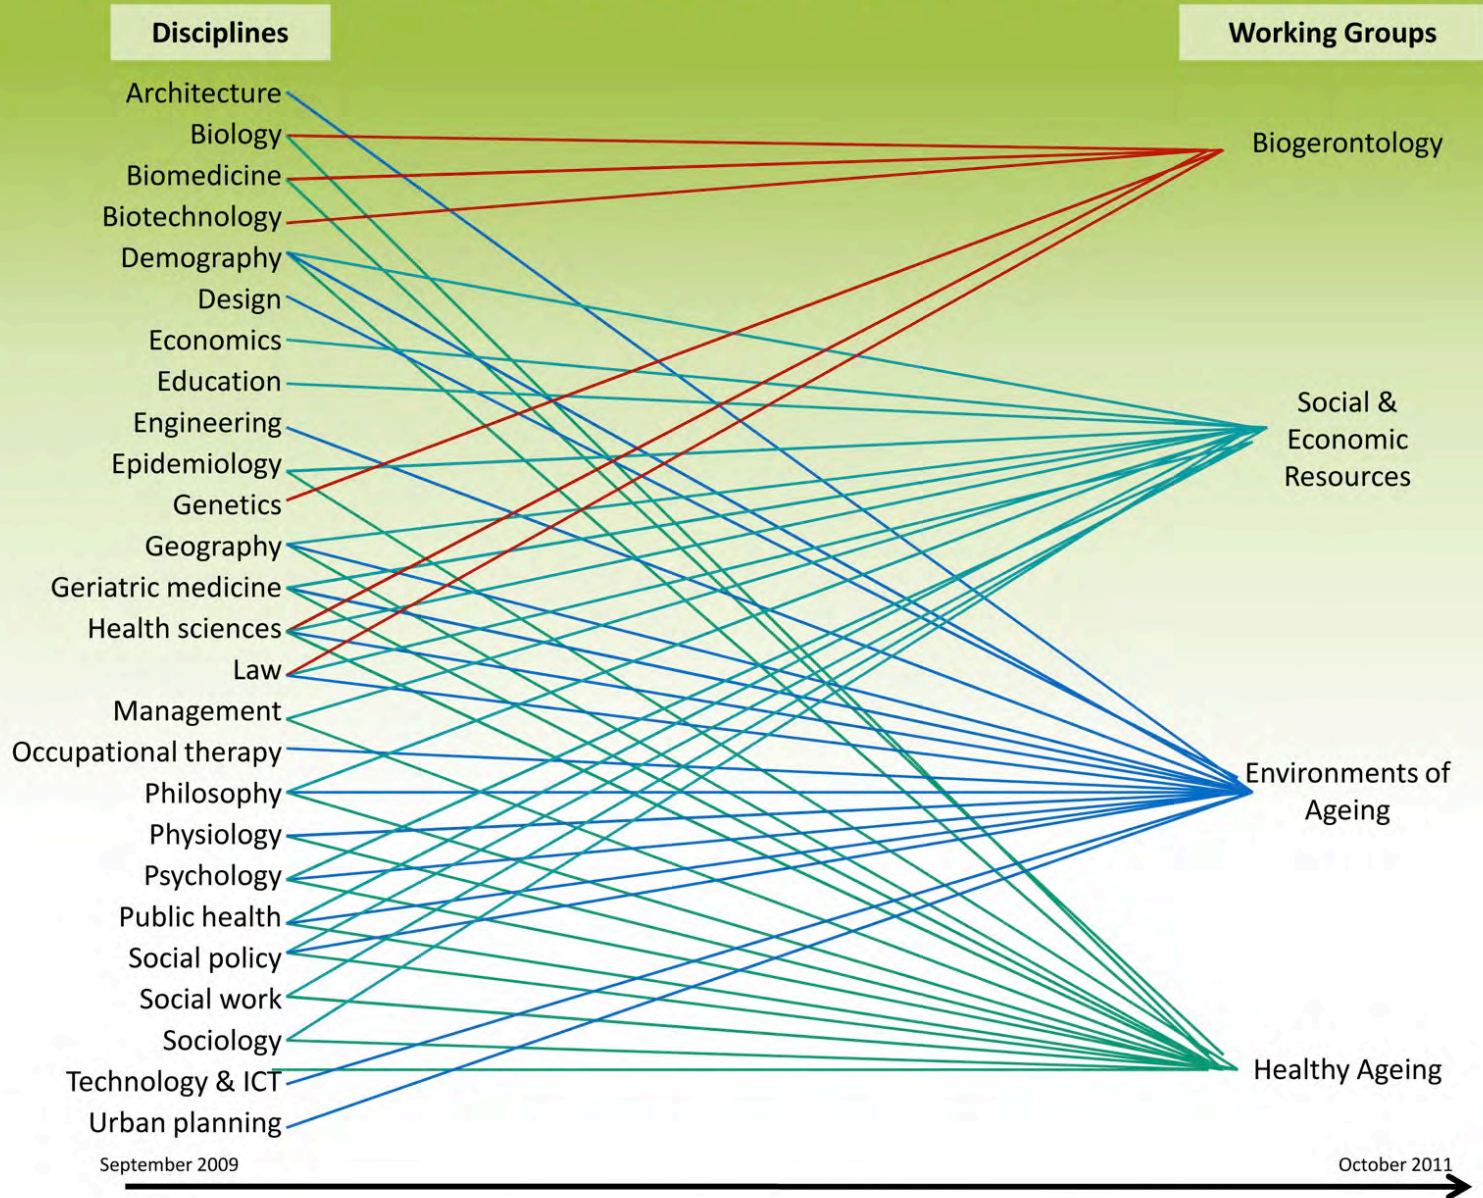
Disciplines

Working Groups

Architecture
Biology
Biomedicine
Biotechnology
Demography
Design
Economics
Education
Engineering
Epidemiology
Genetics
Geography
Geriatric medicine
Health sciences
Law
Management
Occupational therapy
Philosophy
Physiology
Psychology
Public health
Social policy
Social work
Sociology
Technology & ICT
Urban planning

Biogerontology

Social & Economic Resources

Environments of Ageing

Healthy Ageing

September 2009

October 2011